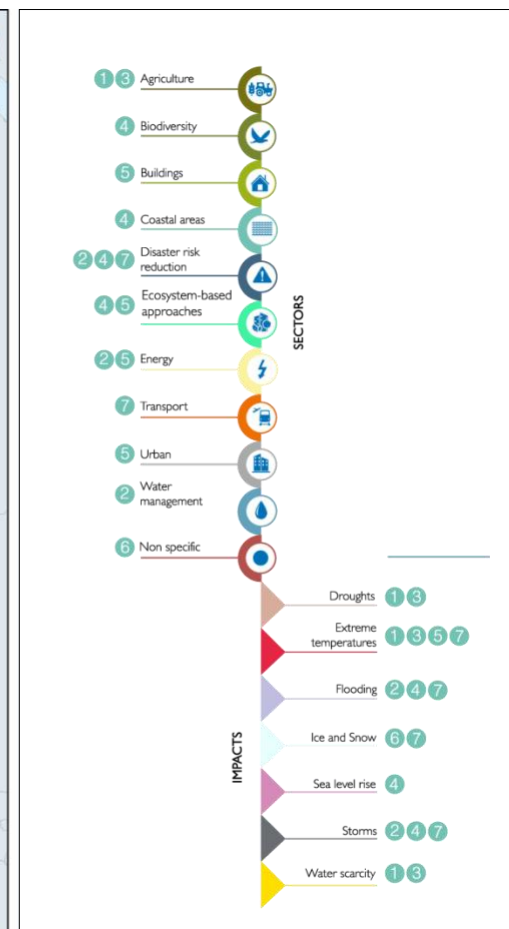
1 3 Agriculture
4 Biodiversity
5 Buildings
4 Coastal areas
2 4 7 Disaster risk reduction
4 5 Ecosystem-based approaches
2 5 Energy
7 Transport
5 Urban
2 Water management
6 Non specific

SECTORS

Droughts 1 3
Extreme temperatures 1 3 5 7
Flooding 2 4 7
Ice and Snow 6 7
Sea level rise 4
Storms 2 4 7
Water scarcity 1 3

IMPACTS